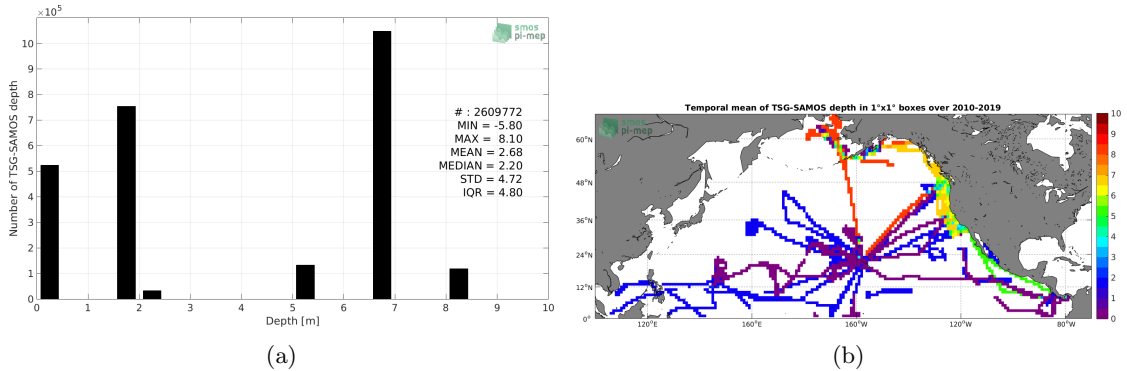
$\times 10^5$

smos pi-mep

10
9
8
7
6
5
4
3
2
1
0

Number of TSG-SAMOS depth

# : 2609772
MIN = -5.80
MAX = 8.10
MEAN = 2.68
MEDIAN = 2.20
STD = 4.72
IQR = 4.80

0 1 2 3 4 5 6 7 8 9 10
Depth [m]

(a)

Temporal mean of TSG-SAMOS depth in 1°x1° boxes over 2010-2019

smos pi-mep

60°N
48°N
36°N
24°N
12°N
0°

120°E 160°E 160°W 120°W 80°W

10
9
8
7
6
5
4
3
2
1
0

(b)